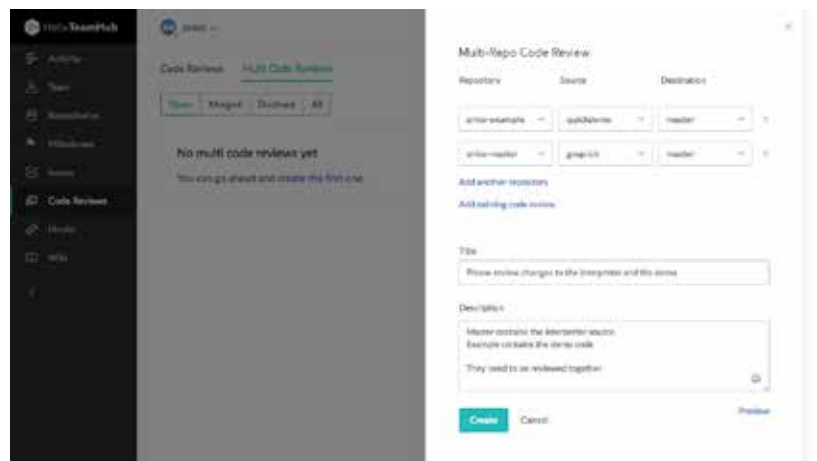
Helix TeamHub

Activity
Team
Repositories
Milestones
Issues
Code Reviews
Hooks
Wiki

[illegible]

Code Reviews    Multi Code Reviews

Open | Merged | Declined | All

No multi code reviews yet

You can go ahead and create the first one.

×

Multi-Repo Code Review

Repository    Source    Destination

artlox-example    quickdemo    master

artlox-master    graph.h    master

Add another repository

Add existing code review

Title

Please review changes to the Interpreter and the demo

Description

Master contains the Interpreter source
Example contains the demo code

They need to be reviewed together

Create    Cancel    Preview